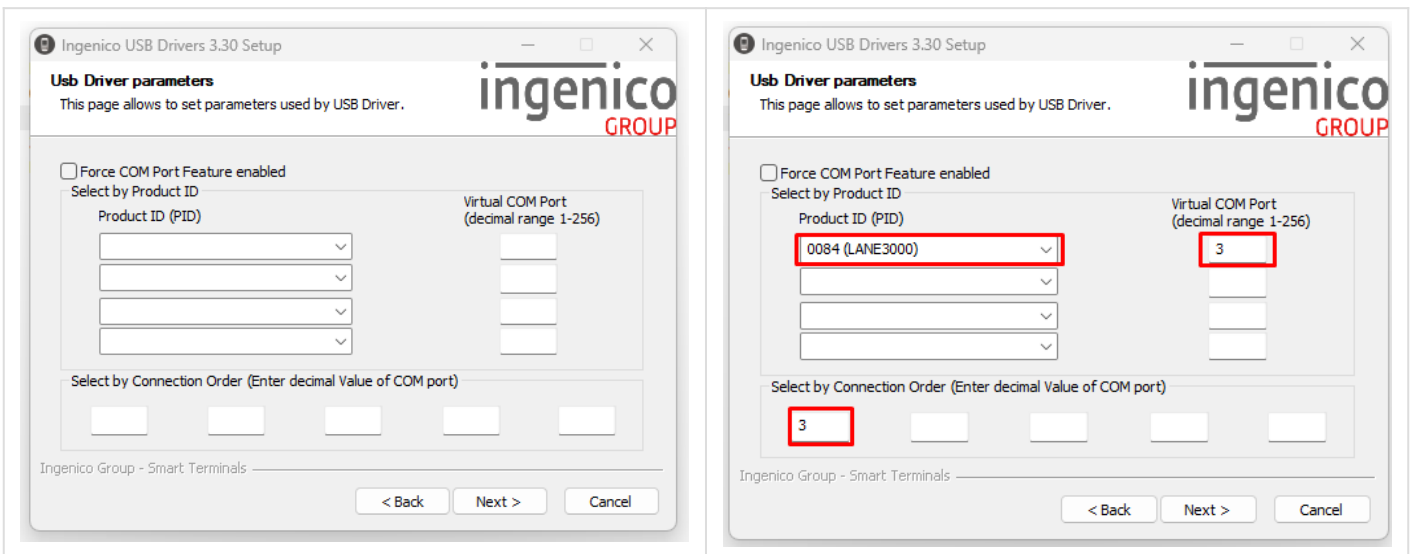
Ingenico USB Drivers 3.30 Setup

Usb Driver parameters
This page allows to set parameters used by USB Driver.

ingenico
GROUP

Force COM Port Feature enabled
Select by Product ID
Product ID (PID)
Virtual COM Port (decimal range 1-256)

Select by Connection Order (Enter decimal Value of COM port)

Ingenico Group - Smart Terminals

< Back
Next >
Cancel

Ingenico USB Drivers 3.30 Setup

Usb Driver parameters
This page allows to set parameters used by USB Driver.

ingenico
GROUP

Force COM Port Feature enabled
Select by Product ID
Product ID (PID)
Virtual COM Port (decimal range 1-256)
0084 (LANE3000)
3

Select by Connection Order (Enter decimal Value of COM port)
3

Ingenico Group - Smart Terminals

< Back
Next >
Cancel